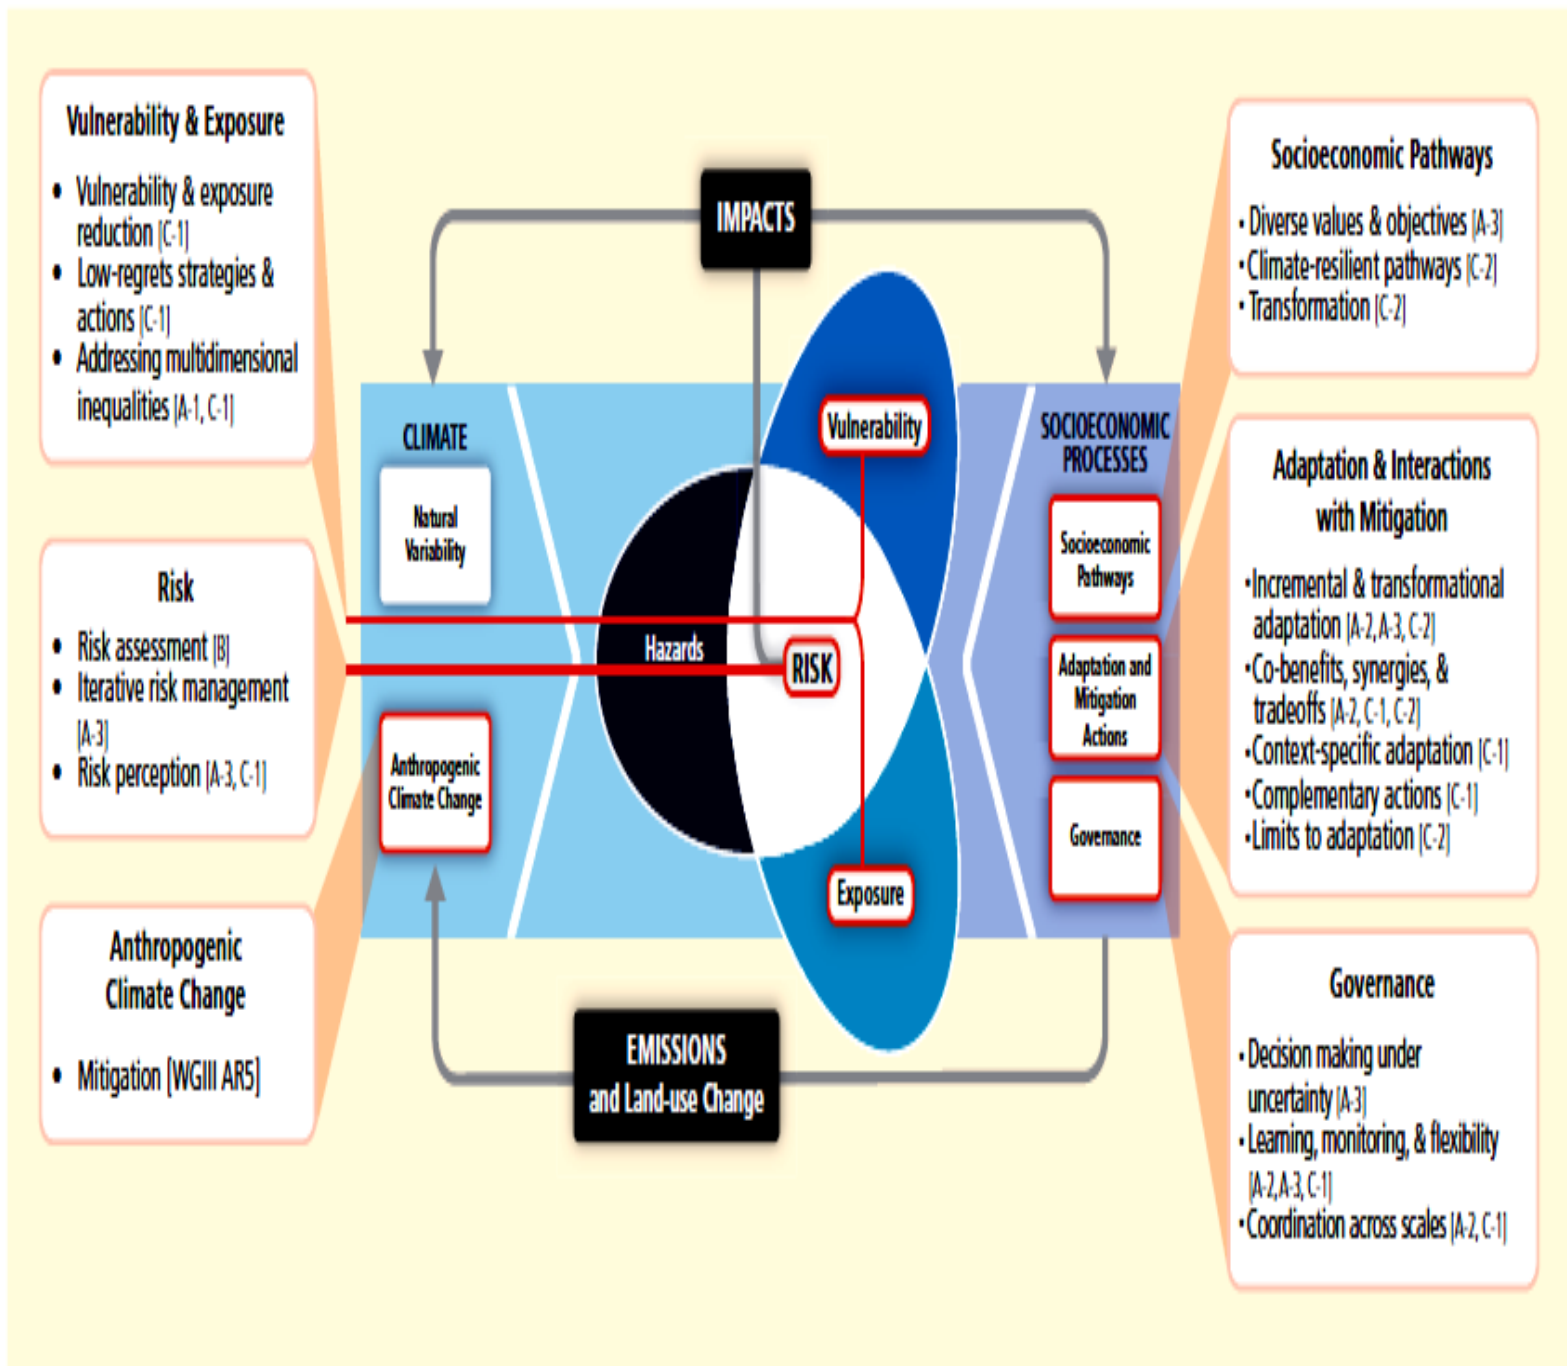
Vulnerability & Exposure

• Vulnerability & exposure reduction [C-1]
• Low-regrets strategies & actions [C-1]
• Addressing multidimensional inequalities [A-1, C-1]

Risk

• Risk assessment [B]
• Iterative risk management [A-3]
• Risk perception [A-3, C-1]

Anthropogenic Climate Change

• Mitigation [WGIII AR5]

IMPACTS

CLIMATE

Natural Variability

Anthropogenic Climate Change

Hazards

RISK

Vulnerability

Exposure

SOCIOECONOMIC PROCESSES

Socioeconomic Pathways

Adaptation and Mitigation Actions

Governance

EMISSIONS and Land-use Change

Socioeconomic Pathways

• Diverse values & objectives [A-3]
• Climate-resilient pathways [C-2]
• Transformation [C-2]

Adaptation & Interactions with Mitigation

• Incremental & transformational adaptation [A-2, A-3, C-2]
• Co-benefits, synergies, & tradeoffs [A-2, C-1, C-2]
• Context-specific adaptation [C-1]
• Complementary actions [C-1]
• Limits to adaptation [C-2]

Governance

• Decision making under uncertainty [A-3]
• Learning, monitoring, & flexibility [A-2, A-3, C-1]
• Coordination across scales [A-2, C-1]